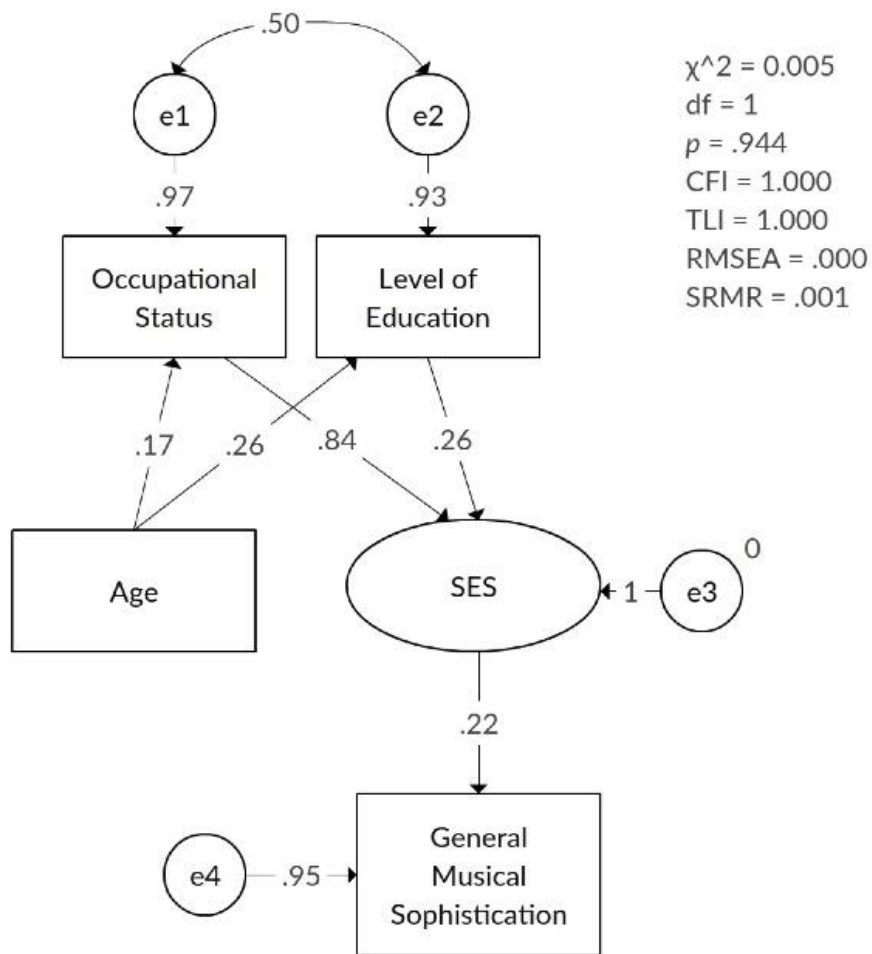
.50

e1

e2

.97

.93

Occupational Status

Level of Education

χ^2 = 0.005
df = 1
$p$ = .944
CFI = 1.000
TLI = 1.000
RMSEA = .000
SRMR = .001

.17

.26

.84

.26

Age

SES

1

e3

0

.22

e4

.95

General Musical Sophistication